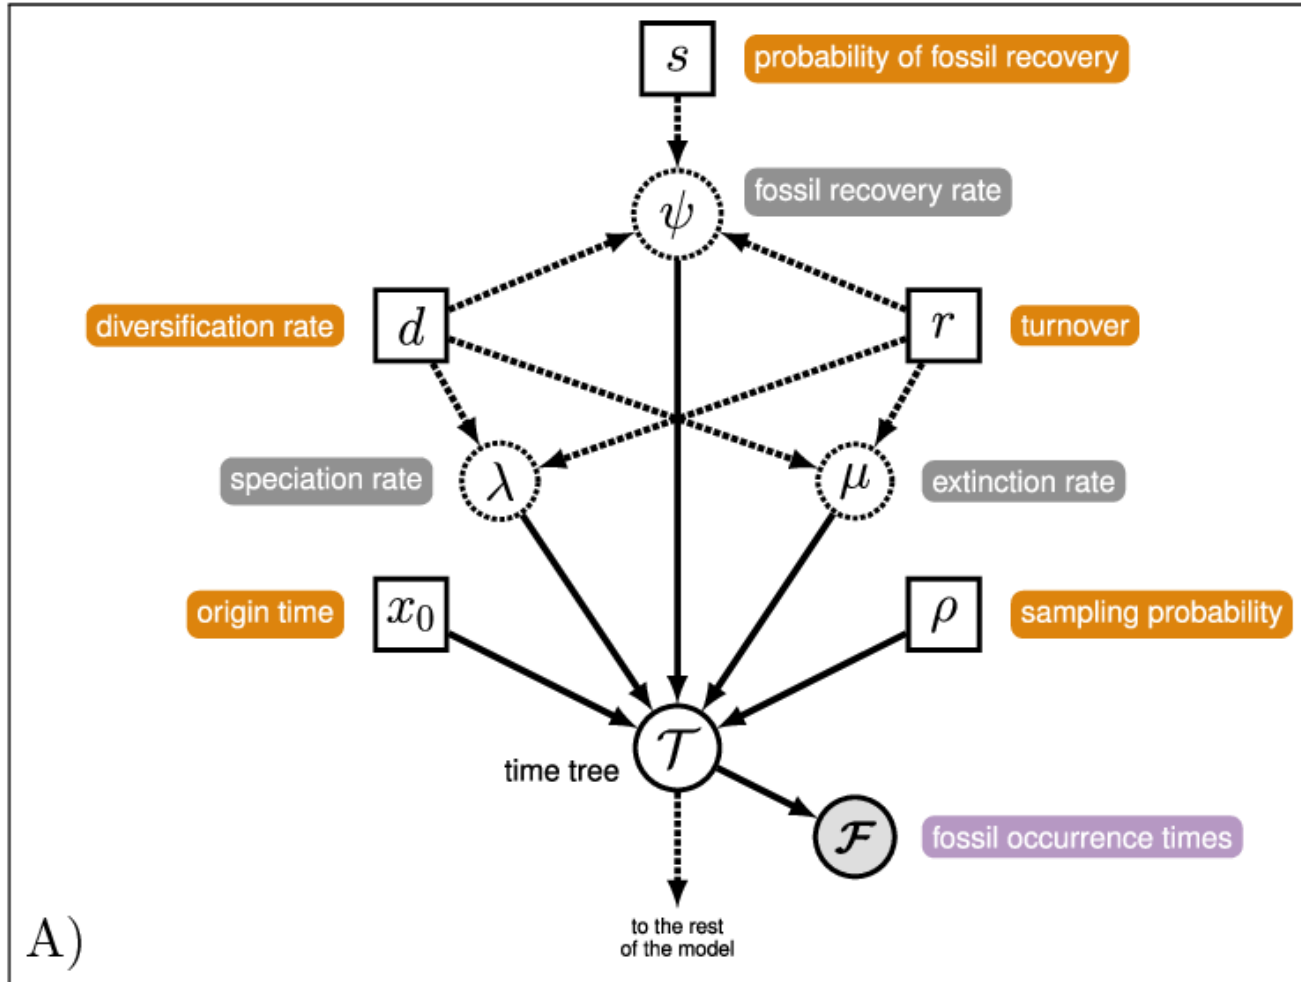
$s$ probability of fossil recovery

$\psi$ fossil recovery rate

diversification rate $d$

$r$ turnover

speciation rate $\lambda$

$\mu$ extinction rate

origin time $x_0$

$\rho$ sampling probability

time tree $\mathcal{T}$

$\mathcal{F}$ fossil occurrence times

to the rest of the model

A)